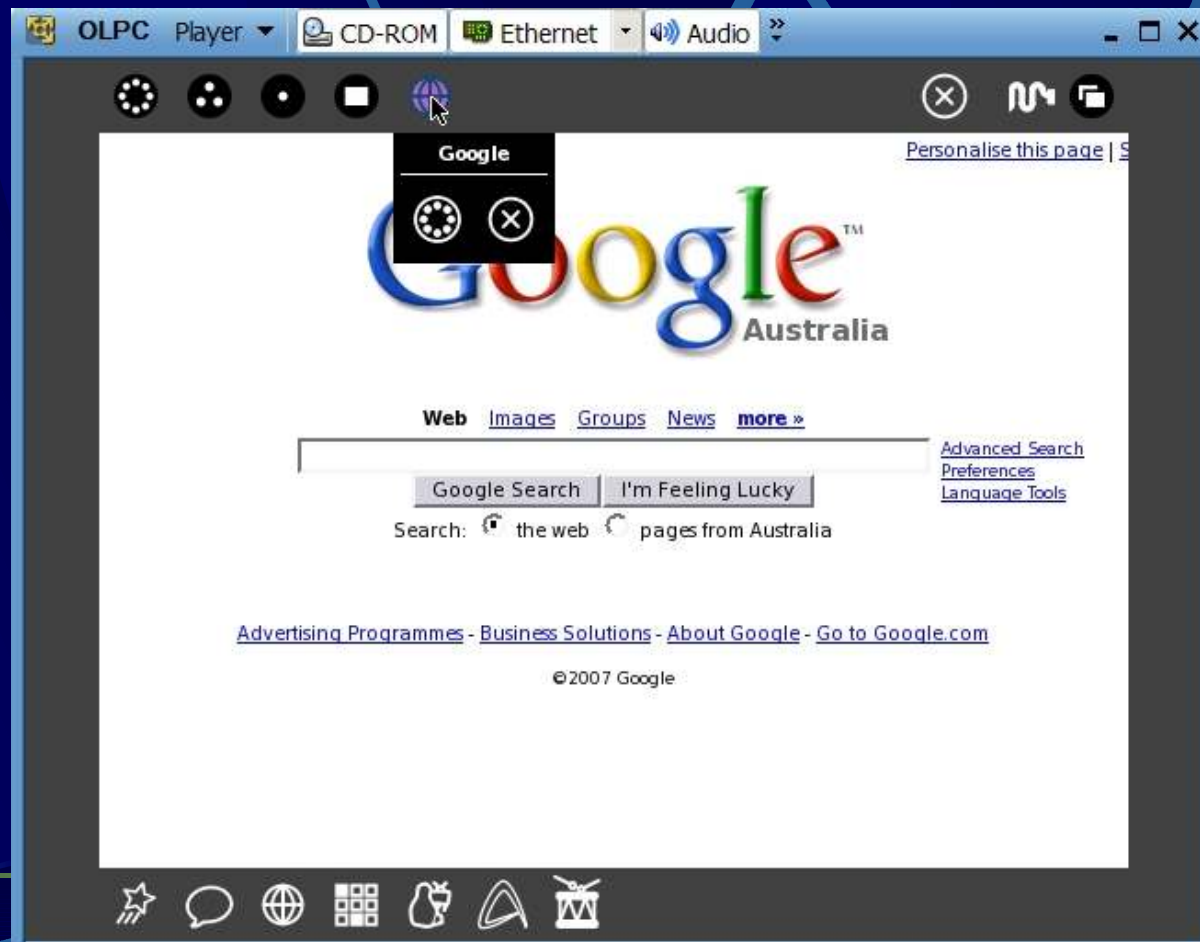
OLPC Player CD-ROM Ethernet Audio

Google

Personalise this page | S

Google™
Australia

Web Images Groups News more »

Advanced Search
Preferences
Language Tools

Google Search I'm Feeling Lucky

Search: the web pages from Australia

Advertising Programmes - Business Solutions - About Google - Go to Google.com

©2007 Google